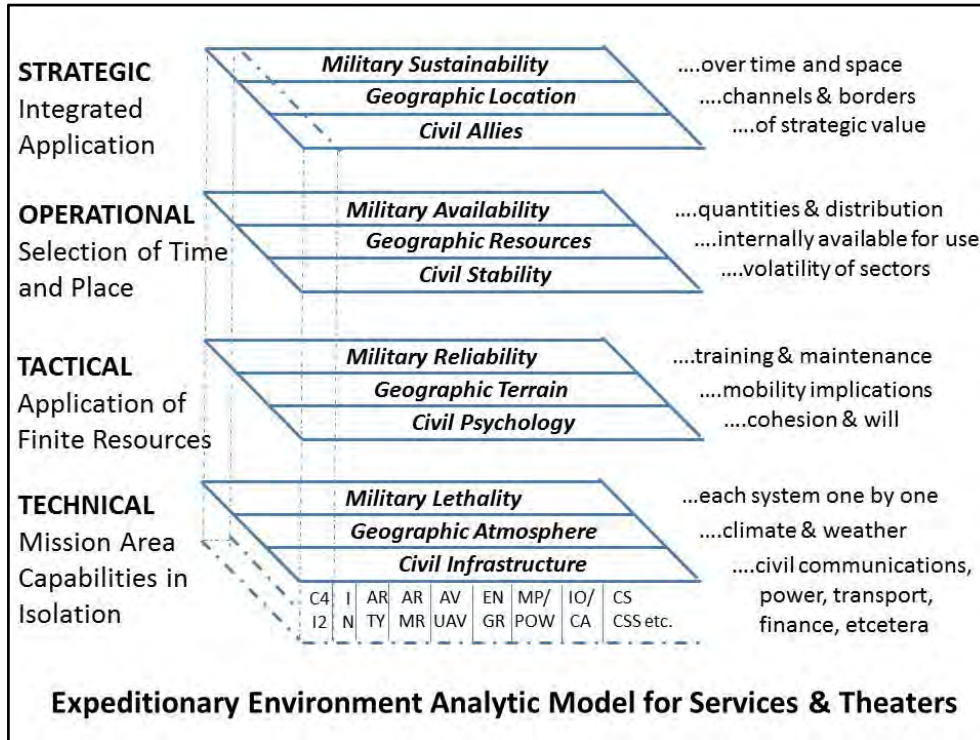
STRATEGIC
Integrated Application

Military Sustainability ....over time and space
Geographic Location ....channels & borders
Civil Allies ....of strategic value

OPERATIONAL
Selection of Time and Place

Military Availability ....quantities & distribution
Geographic Resources ....internally available for use
Civil Stability ....volatility of sectors

TACTICAL
Application of Finite Resources

Military Reliability ....training & maintenance
Geographic Terrain ....mobility implications
Civil Psychology ....cohesion & will

TECHNICAL
Mission Area Capabilities in Isolation

Military Lethality ...each system one by one
Geographic Atmosphere ....climate & weather
Civil Infrastructure ....civil communications, power, transport, finance, etcetera

| C4 I2 | I N | AR TY | AR MR | AV UAV | EN GR | MP/ POW | IO/ CA | CS CSS etc. |
|---|---|---|---|---|---|---|---|---|

Expeditionary Environment Analytic Model for Services & Theaters